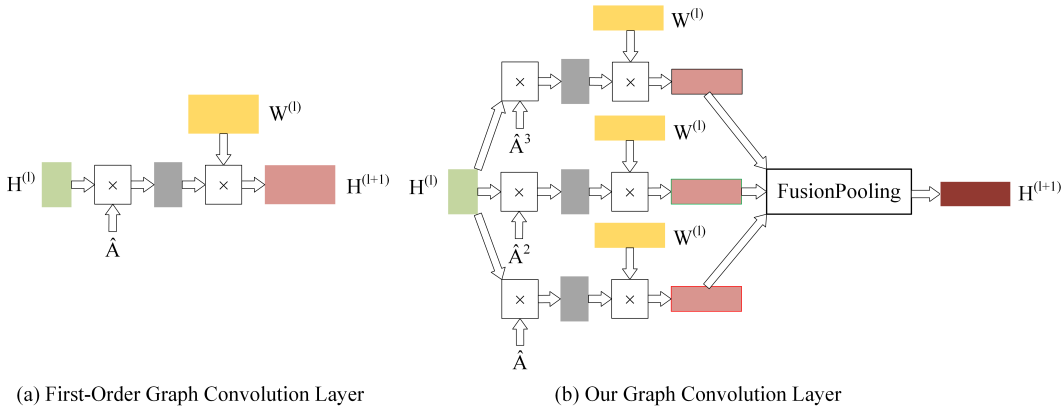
$W^{(l)}$

$H^{(l)}$ $\times$ $\times$ $H^{(l+1)}$

$\hat{A}$

(a) First-Order Graph Convolution Layer

$W^{(l)}$

$\times$ $\times$

$\hat{A}^3$

$W^{(l)}$

$H^{(l)}$ $\times$ $\times$ FusionPooling $H^{(l+1)}$

$\hat{A}^2$

$W^{(l)}$

$\times$ $\times$

$\hat{A}$

(b) Our Graph Convolution Layer